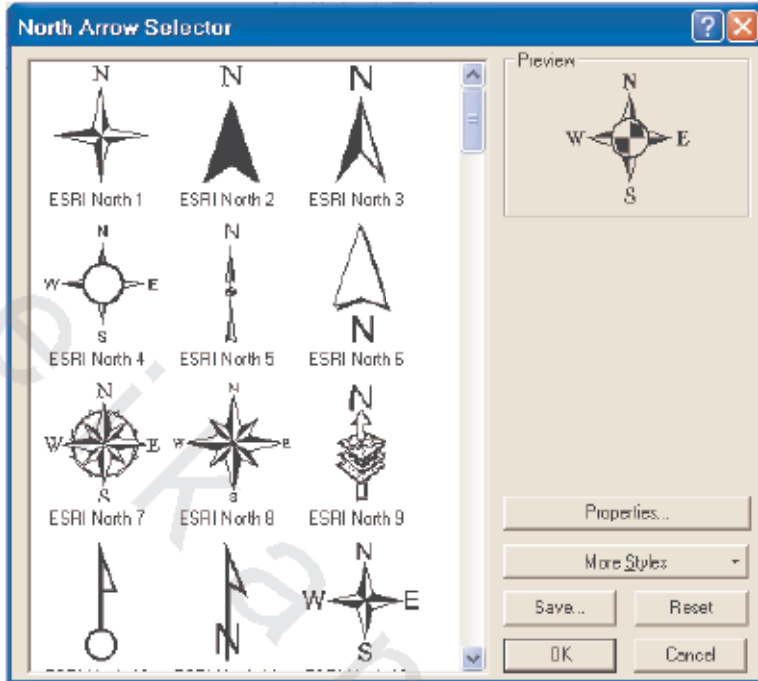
North Arrow Selector

N

ESRI North 1

N

ESRI North 2

N

ESRI North 3

N
W E
S
ESRI North 4

N

ESRI North 5

N
ESRI North 6

N
W E
S
ESRI North 7

N
W E
S
ESRI North 8

N

ESRI North 9

N

N
W E
S

Preview

N
W E
S

Properties...

More Styles

Save...

Reset

OK

Cancel